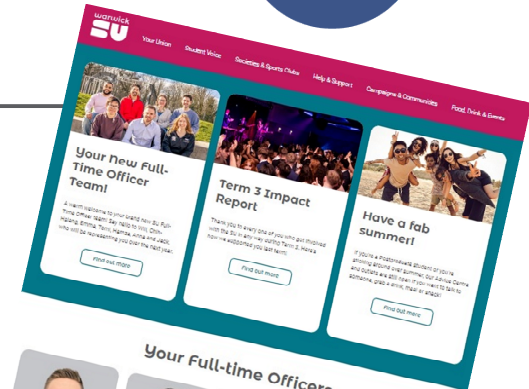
warwick SU

Your Union Student Voice Societies & Sports Clubs Help & Support Campaigns & Communities Food, Drink & Events

Your New Full-Time Officer Team!

A warm welcome to your brand new SU Full-Time Officer team! Say hello to Will, Olin, Isabel, Emma, Tami, Hamza, Anna and Jack, who will be representing you over the next year.

Find out more

Term 3 Impact Report

Thank you to every one of you who got involved with the SU in any way during Term 3. Here's how we supported you last term!

Find out more

Have a fab summer!

If you're a Postgraduate Student or you're sticking around over summer, our Advice Centre and Outlets are still here if you want to talk to someone, grab a drink, meal or snack!

Find out more

Your Full-time Officers